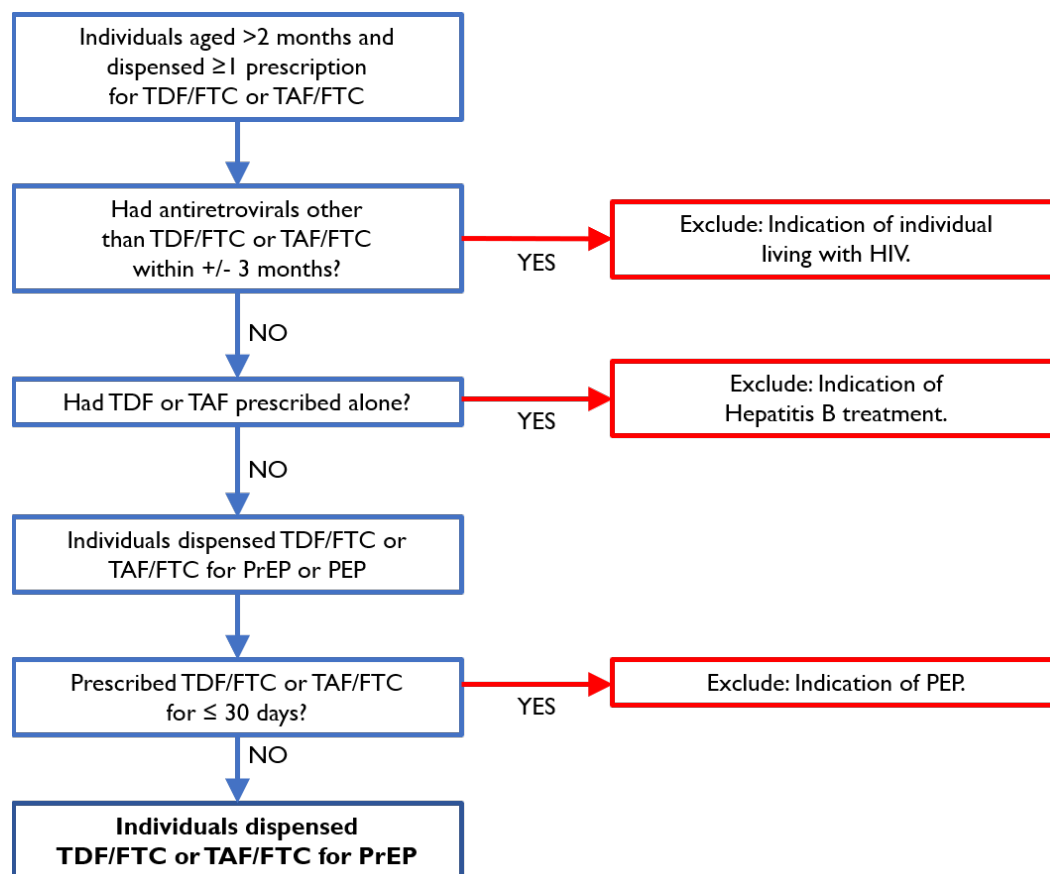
Individuals aged >2 months and dispensed ≥1 prescription for TDF/FTC or TAF/FTC

Had antiretrovirals other than TDF/FTC or TAF/FTC within +/- 3 months?

YES

Exclude: Indication of individual living with HIV.

NO

Had TDF or TAF prescribed alone?

YES

Exclude: Indication of Hepatitis B treatment.

NO

Individuals dispensed TDF/FTC or TAF/FTC for PrEP or PEP

Prescribed TDF/FTC or TAF/FTC for ≤ 30 days?

YES

Exclude: Indication of PEP.

NO

Individuals dispensed TDF/FTC or TAF/FTC for PrEP